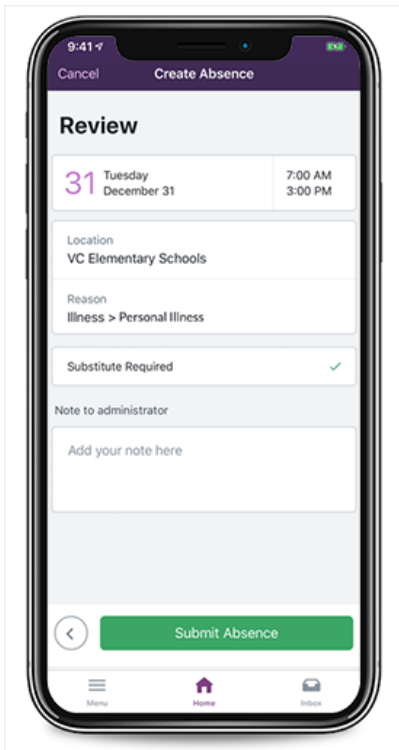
9:41

Cancel Create Absence

Review

31 Tuesday December 31

7:00 AM
3:00 PM

Location
VC Elementary Schools

Reason
Illness > Personal Illness

Substitute Required ✓

Note to administrator

Add your note here

<

Submit Absence

Menu Home Inbox